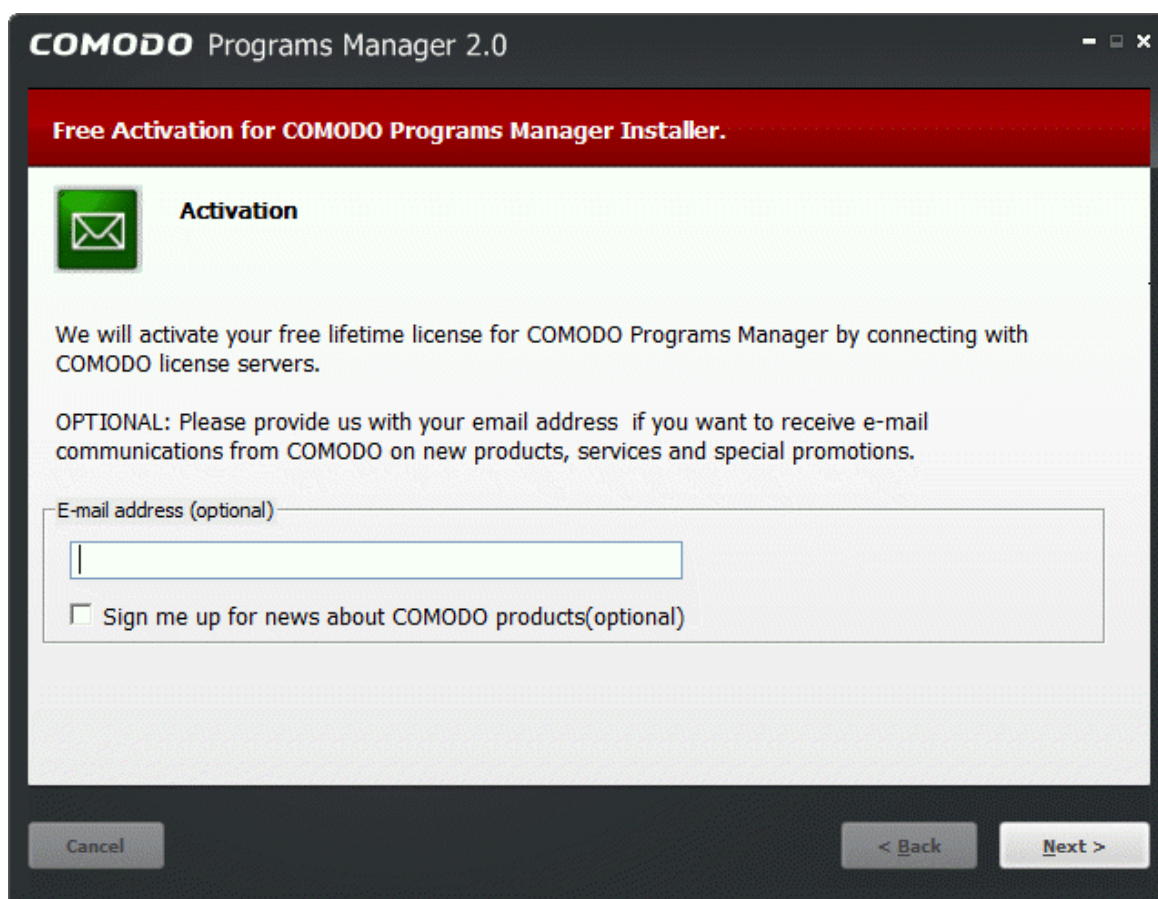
COMODO Programs Manager 2.0

Free Activation for COMODO Programs Manager Installer.

Activation

We will activate your free lifetime license for COMODO Programs Manager by connecting with COMODO license servers.

OPTIONAL: Please provide us with your email address if you want to receive e-mail communications from COMODO on new products, services and special promotions.

E-mail address (optional)

Sign me up for news about COMODO products(optional)

Cancel

< Back

Next >